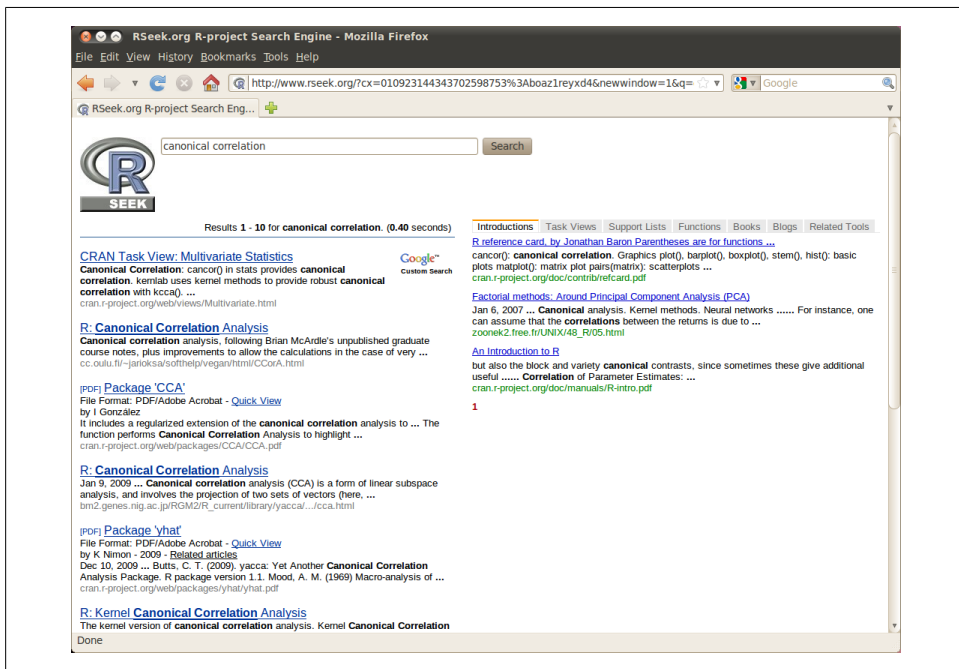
RSeek.org R-project Search Engine - Mozilla Firefox

File Edit View History Bookmarks Tools Help

http://www.rseek.org/?cx=010923144343702598753%3Aboaz1reyxd4&newwindow=1&q=

Google

RSeek.org R-project Search Eng...

R SEEK

canonical correlation

Search

Results 1 - 10 for canonical correlation. (0.40 seconds)

Google Custom Search

CRAN Task View: Multivariate Statistics
Canonical Correlation: cancor() in stats provides canonical correlation. kernlab uses kernel methods to provide robust canonical correlation with kcca() ...
cran.r-project.org/web/views/Multivariate.html

R: Canonical Correlation Analysis
Canonical correlation analysis, following Brian McArdle's unpublished graduate course notes, plus improvements to allow the calculations in the case of very ...
cc.oulu.fi/~jarioksa/softhelp/vegan/html/CCorA.html

[PDF] Package 'CCA'
File Format: PDF/Adobe Acrobat - Quick View
by I González
It includes a regularized extension of the canonical correlation analysis to ... The function performs Canonical Correlation Analysis to highlight ...
cran.r-project.org/web/packages/CCA/CCA.pdf

R: Canonical Correlation Analysis
Jan 9, 2009 ... Canonical correlation analysis (CCA) is a form of linear subspace analysis, and involves the projection of two sets of vectors (here, ...
bm2.genes.nig.ac.jp/RGM2/R_current/library/yacca/.../cca.html

[PDF] Package 'yhat'
File Format: PDF/Adobe Acrobat - Quick View
by K Nimon - 2009 - Related articles
Dec 10, 2009 ... Butts, C. T. (2009). yacca: Yet Another Canonical Correlation Analysis Package. R package version 1.1. Mood, A. M. (1969) Macro-analysis of ...
cran.r-project.org/web/packages/yhat/yhat.pdf

R: Kernel Canonical Correlation Analysis
The kernel version of canonical correlation analysis. Kernel Canonical Correlation

Introductions | Task Views | Support Lists | Functions | Books | Blogs | Related Tools

R reference card, by Jonathan Baron Parentheses are for functions ...
cancor(): canonical correlation. Graphics plot(), barplot(), boxplot(), stem(), hist(): basic plots matplot(): matrix plot pairs(matrix): scatterplots ...
cran.r-project.org/doc/contrib/refcard.pdf

Factorial methods: Around Principal Component Analysis (PCA)
Jan 6, 2007 ... Canonical analysis. Kernel methods. Neural networks ...... For instance, one can assume that the correlations between the returns is due to ...
zoonek2.free.fr/UNIX/48_R/05.html

An Introduction to R
but also the block and variety canonical contrasts, since sometimes these give additional useful ...... Correlation of Parameter Estimates: ...
cran.r-project.org/doc/manuals/R-intro.pdf

1

Done